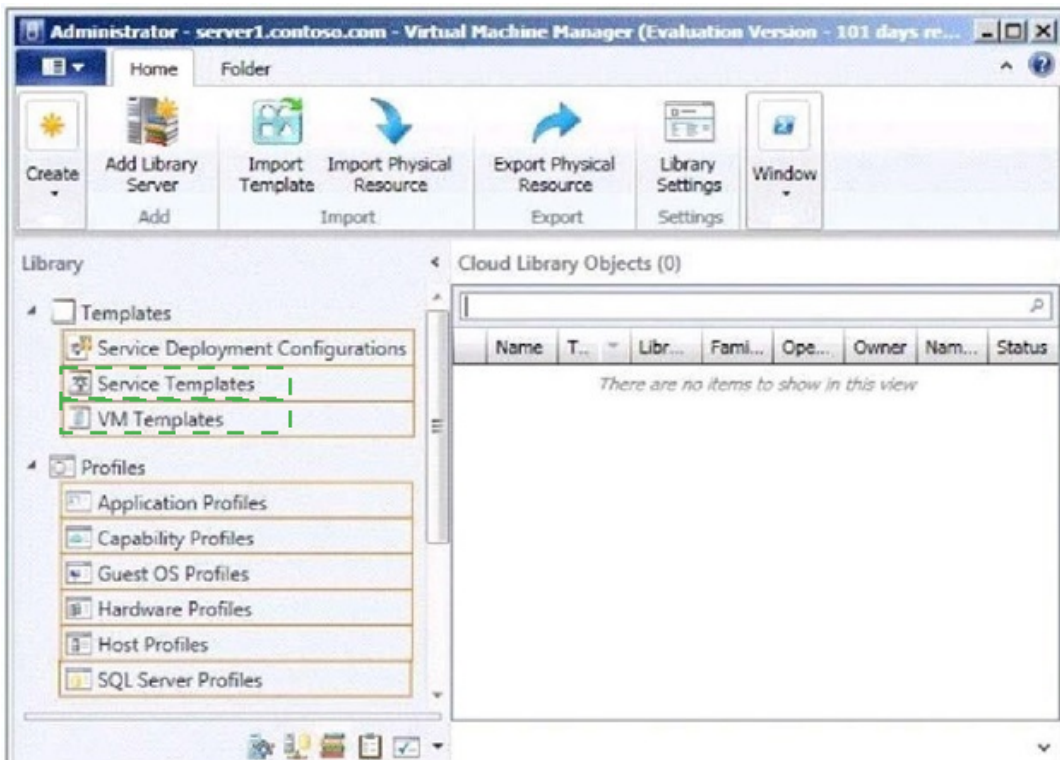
Administrator - server1.contoso.com - Virtual Machine Manager (Evaluation Version - 101 days re...

Home Folder

Create

Add Library Server

Add

Import Template

Import Physical Resource

Import

Export Physical Resource

Export

Library Settings

Settings

Window

Library

Templates

Service Deployment Configurations

Service Templates

VM Templates

Profiles

Application Profiles

Capability Profiles

Guest OS Profiles

Hardware Profiles

Host Profiles

SQL Server Profiles

Cloud Library Objects (0)

| Name | T... | Libr... | Fami... | Ope... | Owner | Nam... | Status |
|---|---|---|---|---|---|---|---|

There are no items to show in this view